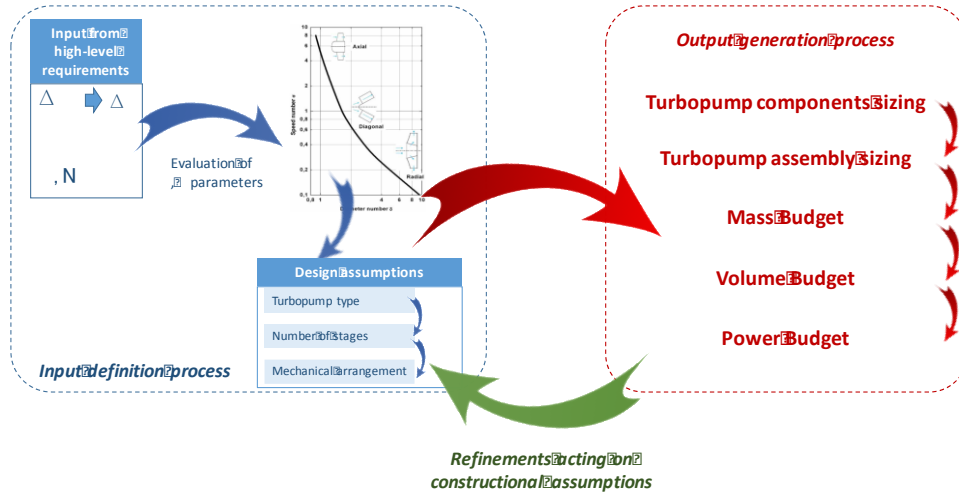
Input from high-level requirements

Δ Δ

, N

Evaluation of , parameters

Speed number

Axial

Diagonal

Radial

Diameter number

0,1 1 4 6 8 10

8 6 4 2 1 0,8 0,6 0,4 0,2 0,1

Design assumptions

Turbopump type

Number of stages

Mechanical arrangement

Input definition process

Output generation process

Turbopump components sizing

Turbopump assembly sizing

Mass Budget

Volume Budget

Power Budget

Refinements acting on constructional assumptions